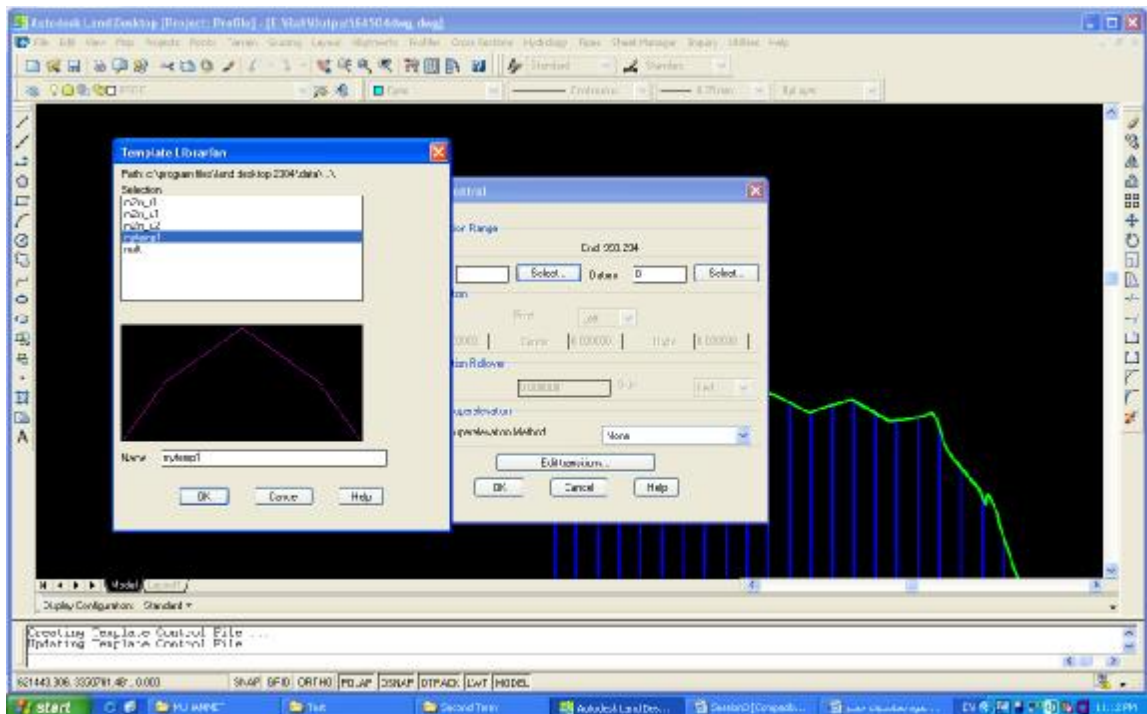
Autodesk Land Desktop [Project: Profile] - [E:\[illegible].dwg]

Template Librarian

Path: c:\program files\land desktop 2004\data\..\

Selection

n2n_t1
n2n_t1
n2n_t2
mytemp1
null

Name mytemp1

OK Cancel Help

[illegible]ntrol

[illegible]tion Range

End 350.204

Select... Datum 0 Select...

First Left

Center 0.000000 Right 0.000000

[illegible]tion Rollover

0.000000

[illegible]perelevation

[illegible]perelevation Method None

Edit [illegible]...

OK Cancel Help

Model Layout1

Display Configuration: Standard

Creating Template Control File ...
Updating Template Control File

621443.306, 3330781.487, 0.000 SNAP GRID ORTHO POLAR OSNAP OTRACK LWT MODEL

start Second Term Autodesk Land Des...